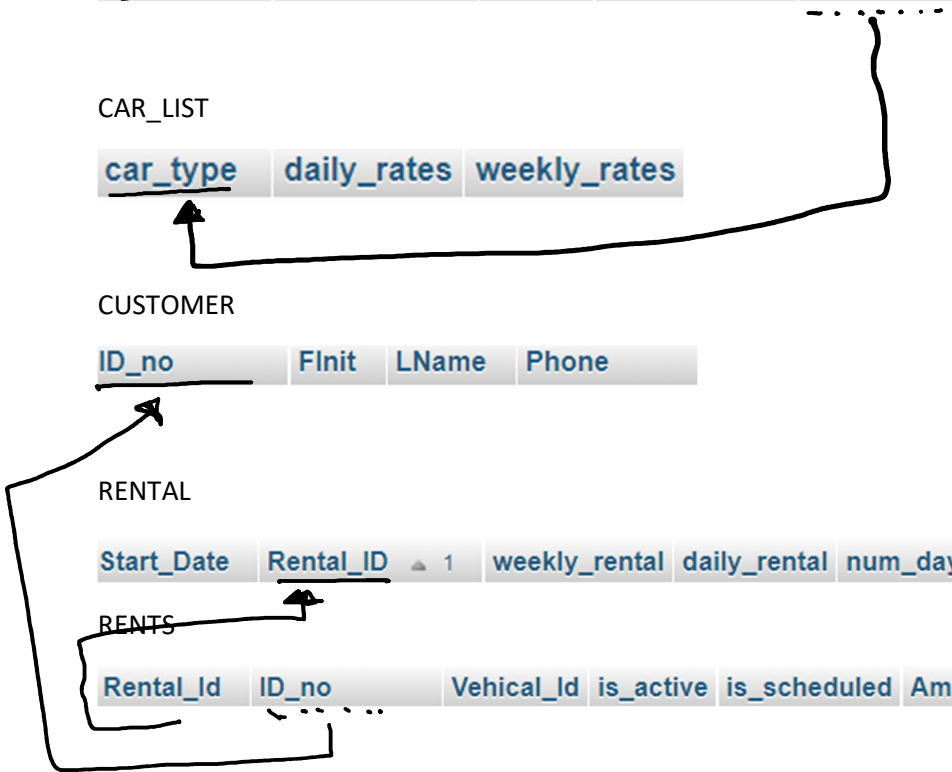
CAR_LIST

| car_type | daily_rates | weekly_rates |
|---|---|---|

CUSTOMER

| ID_no | FInit | LName | Phone |
|---|---|---|---|

RENTAL

| Start_Date | Rental_ID ▲ 1 | weekly_rental | daily_rental | num_day |
|---|---|---|---|---|

RENTS

| Rental_Id | ID_no | Vehical_Id | is_active | is_scheduled | Am |
|---|---|---|---|---|---|